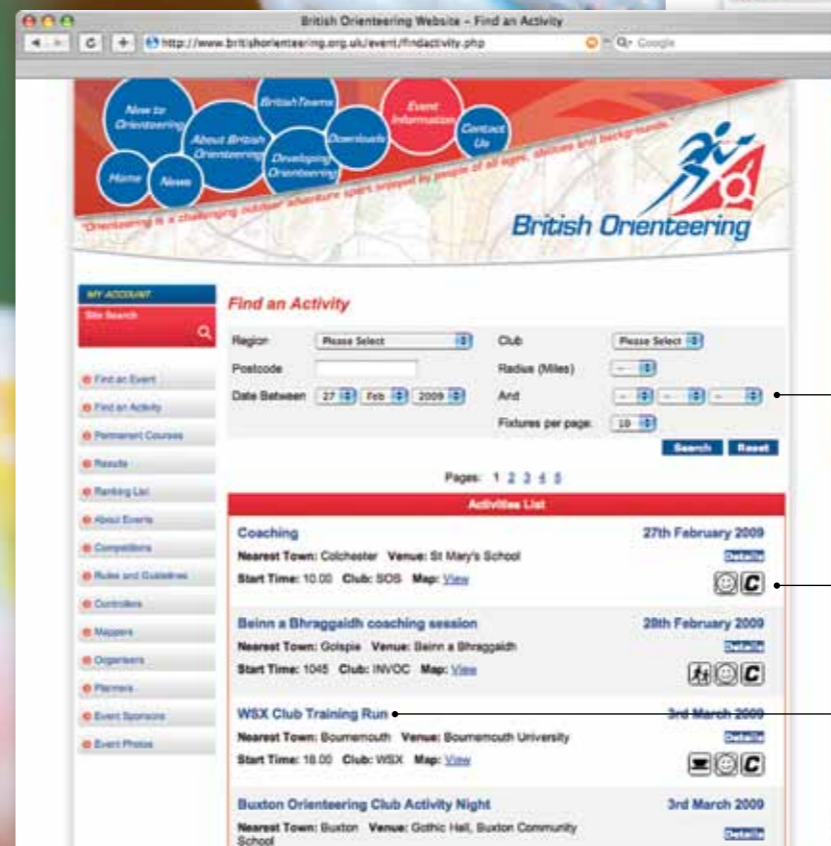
British Orienteering Website – Find an Activity

http://www.britishorienteering.org.uk/event/findactivity.php

Google

New to Orienteering

British Teams

About British Orienteering

Downloads

Event Information

Contact Us

Home

News

Developing Orienteering

"Orienteering is a challenging outdoor adventure sport enjoyed by people of all ages, abilities and backgrounds."

British Orienteering

MY ACCOUNT

Site Search

Find an Event

Find an Activity

Permanent Courses

Results

Ranking List

About Events

Competitions

Rules and Guidelines

Controllers

Mappers

Organisers

Planners

Event Sponsors

Event Photos

Find an Activity

Region: Please Select

Club: Please Select

Postcode

Radius (Miles): --

Date Between: 27 Feb 2009

And: -- -- --

Fixtures per page: 10

Search Reset

Pages: 1 2 3 4 5

Activities List

Coaching
27th February 2009
Nearest Town: Colchester Venue: St Mary's School
Details
Start Time: 10.00 Club: SOS Map: View

Beinn a Bhraggaidh coaching session
28th February 2009
Nearest Town: Golspie Venue: Beinn a Bhraggaidh
Details
Start Time: 1045 Club: INVOC Map: View

WSX Club Training Run
3rd March 2009
Nearest Town: Bournemouth Venue: Bournemouth University
Details
Start Time: 18.00 Club: WSX Map: View

Buxton Orienteering Club Activity Night
3rd March 2009
Nearest Town: Buxton Venue: Gothic Hall, Buxton Community School
Details